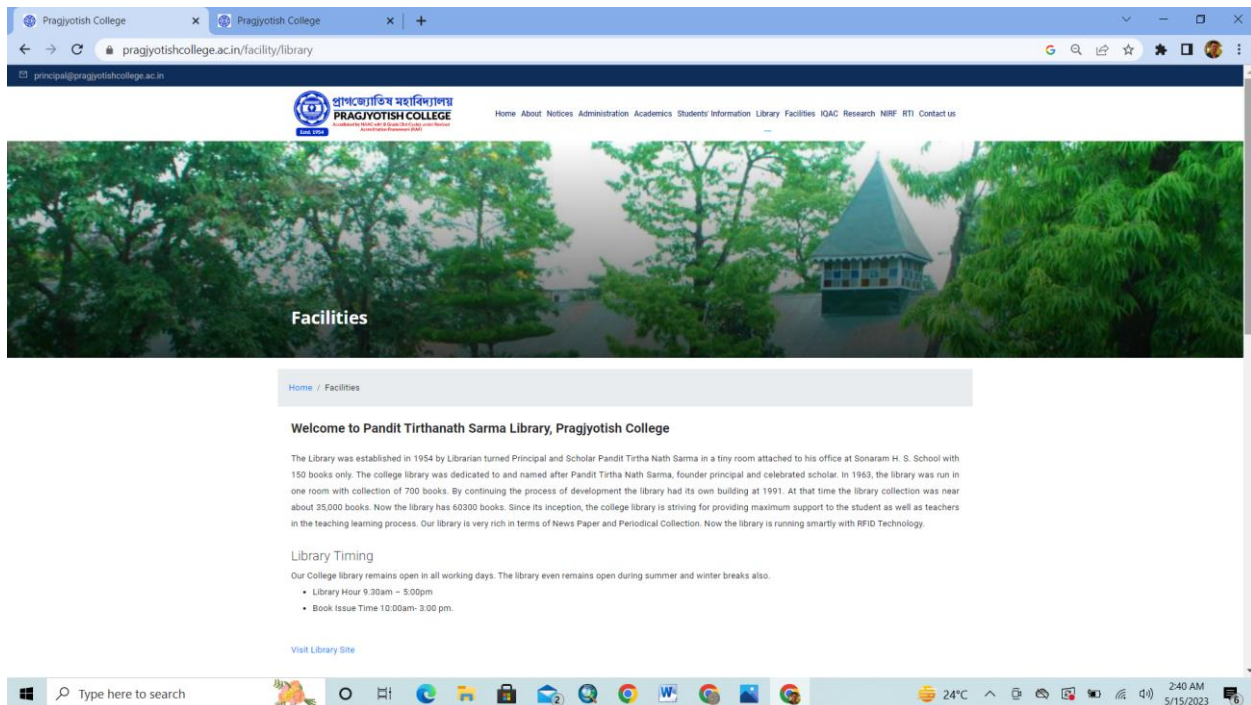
Pragjyotish College × Pragjyotish College × +

pragjyotishcollege.ac.in/facility/library

principal@pragjyotishcollege.ac.in

প্ৰাগজ্যোতিষ মহাবিদ্যালয়
PRAGJYOTISH COLLEGE
Estd. 1954
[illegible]

Home About Notices Administration Academics Students' Information Library Facilities IQAC Research NIRF RTI Contact us

Facilities

Home / Facilities

Welcome to Pandit Tirthanath Sarma Library, Pragjyotish College

The Library was established in 1954 by Librarian turned Principal and Scholar Pandit Tirtha Nath Sarma in a tiny room attached to his office at Sonaram H. S. School with 150 books only. The college library was dedicated to and named after Pandit Tirtha Nath Sarma, founder principal and celebrated scholar. In 1963, the library was run in one room with collection of 700 books. By continuing the process of development the library had its own building at 1991. At that time the library collection was near about 35,000 books. Now the library has 60300 books. Since its inception, the college library is striving for providing maximum support to the student as well as teachers in the teaching learning process. Our library is very rich in terms of News Paper and Periodical Collection. Now the library is running smartly with RFID Technology.

Library Timing

Our College library remains open in all working days. The library even remains open during summer and winter breaks also.

- Library Hour 9.30am – 5:00pm
- Book Issue Time 10:00am- 3:00 pm.

Visit Library Site

Type here to search

24°C 2:40 AM 5/15/2023